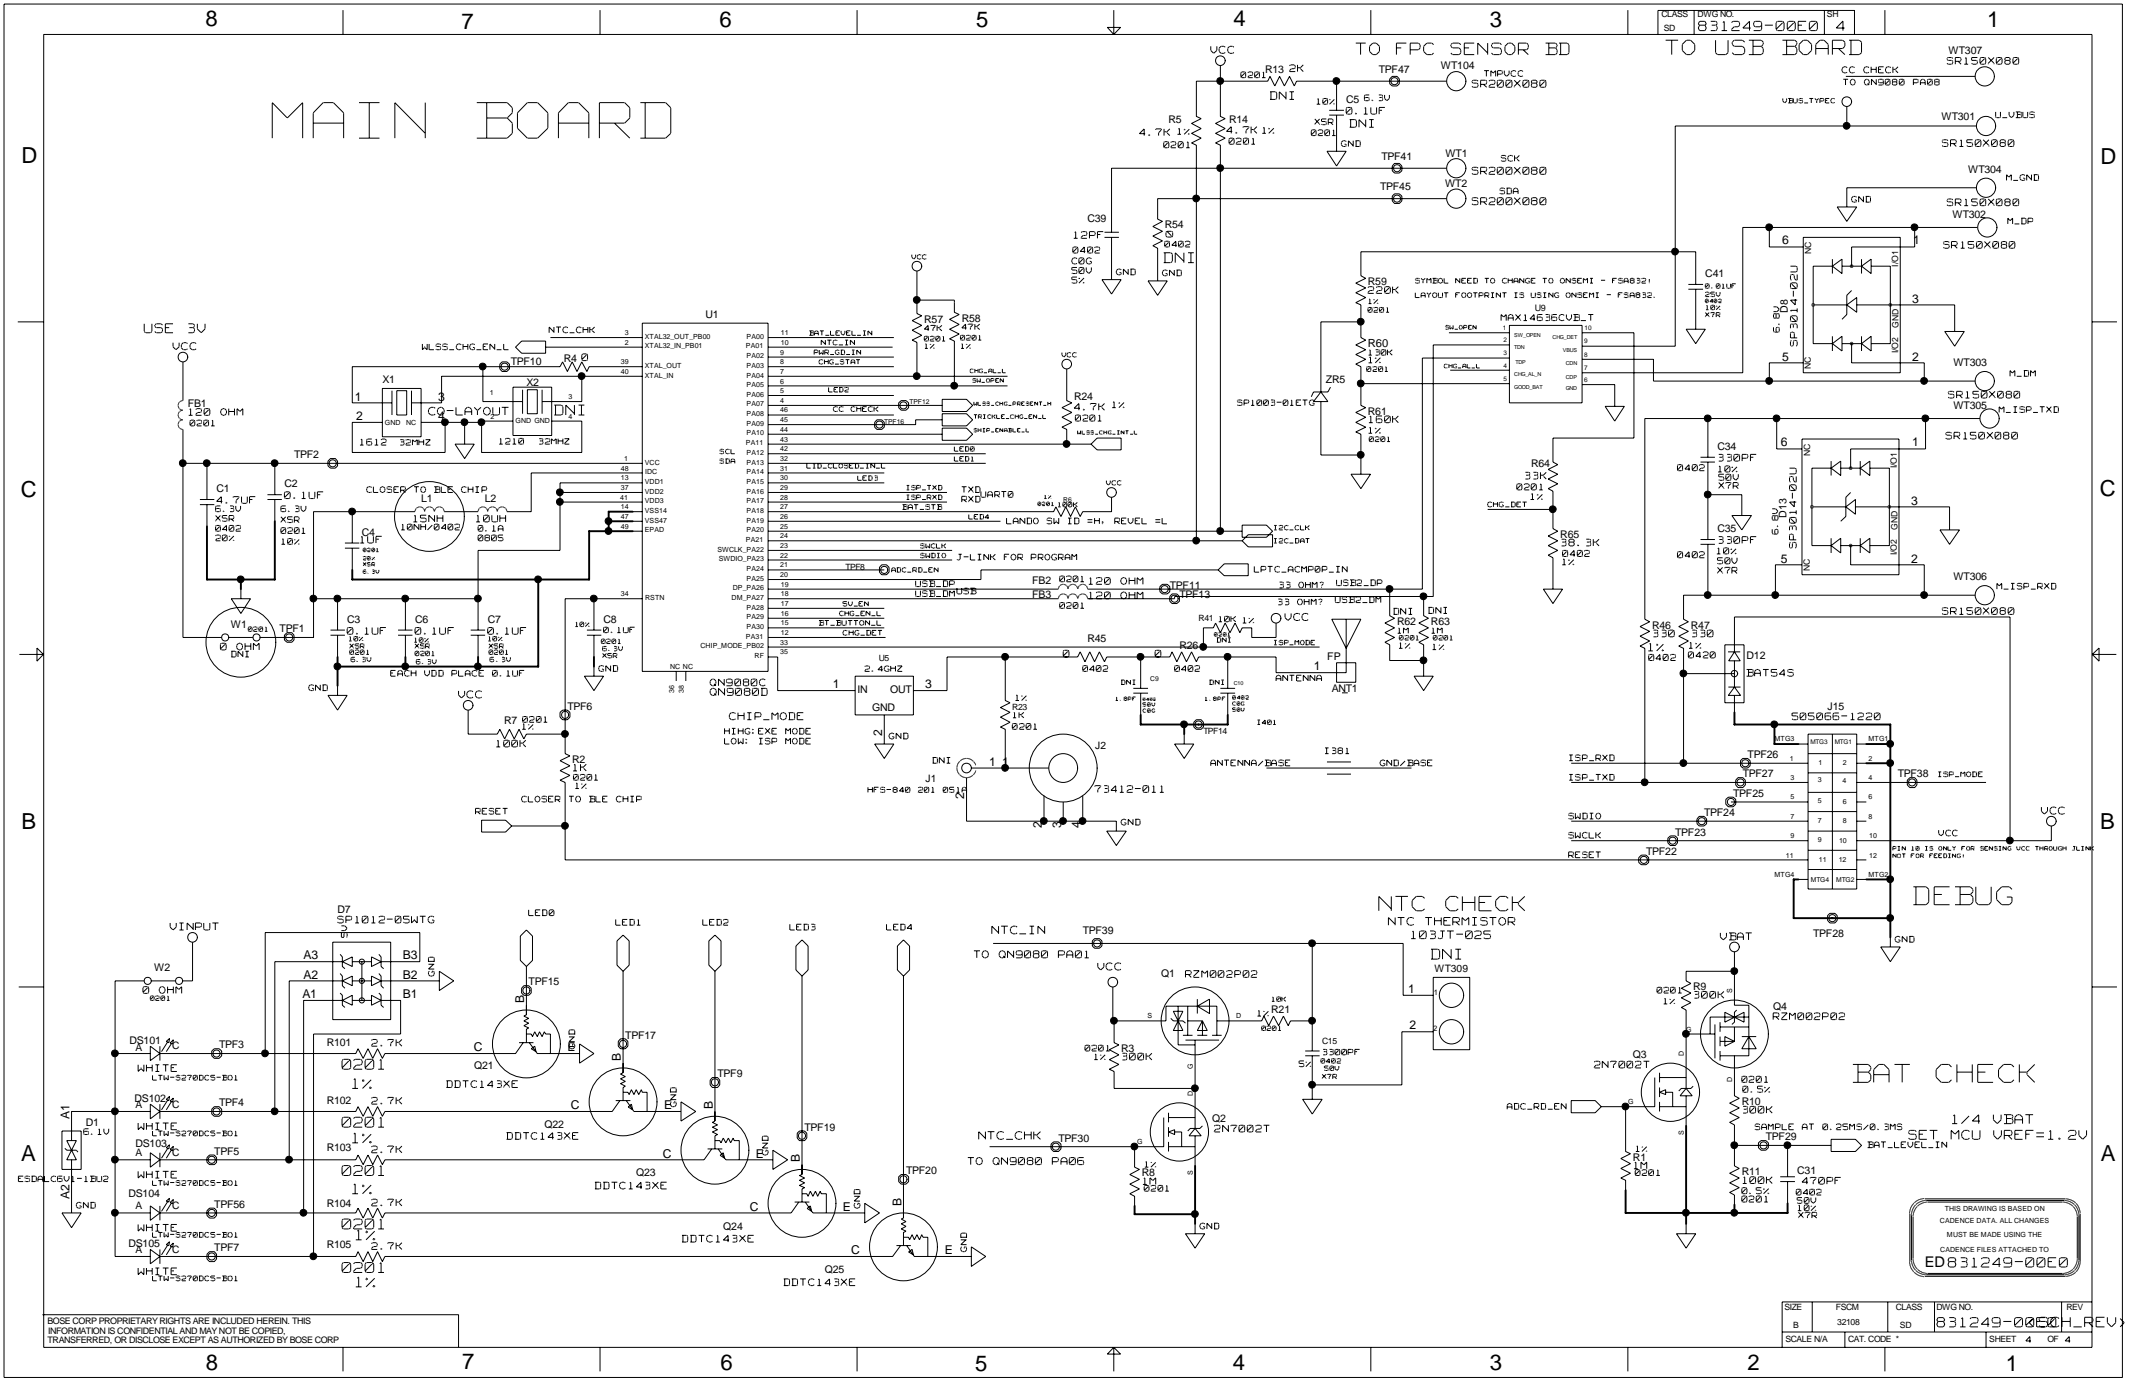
8 7 6 5 4 3 2 1

CLASS SD | DWG NO 831249-00E0 | SH 4

MAIN BOARD

TO FPC SENSOR BD

TO USB BOARD

USE 3V

VCC

FB1 120 OHM 0201

TPF2

C1 4.7UF 6.3V X5R 0402 20%

C2 0.1UF 6.3V X5R 0201 10%

W1 0201 0 OHM DNI

TPF1

GND

X1 1612 32MHZ

CO-LAYOUT

X2 1210 32MHZ DNI

R4 0

TPF10

WLSS_CHG_EN_L

NTC_CHK

CLOSER TO BLE CHIP

L1 15NH 10NH/0402

L2 10UH 0.1A 0805

C4 1UF

C3 0.1UF

C6 0.1UF

C7 0.1UF

EACH VDD PLACE 0.1UF

C8 0.1UF

U1

XTAL32_OUT_PB00
XTAL32_IN_PB01
XTAL_OUT
XTAL_IN
VCC
IDC
VDD1
VDD2
VDD3
VSS14
VSS47
EPAD
RSTN

PA00 PA01 PA02 PA03 PA04 PA05 PA06 PA07 PA08 PA09 PA10 PA11 PA12 PA13 PA14 PA15 PA16 PA17 PA18 PA19 PA20 PA21 SWCLK_PA22 SWDIO_PA23 PA24 PA25 DP_PA26 DM_PA27 PA28 PA29 PA30 PA31 CHIP_MODE_PB02 RF

SCL SDA

QN9080C QN9080D

BAT_LEVEL_IN
NTC_IN
PWR_GD_IN
CHG_STAT
CHG_AL_L
SW_OPEN
LED2
CC CHECK
LED0
LED1
LID_CLOSED_IN_L
LED3
ISP_TXD
ISP_RXD
BAT_STB
LED4
SWCLK
SWDIO
TPF8 ADC_RD_EN
USB_DP
USB_DM
5V_EN
CHG_EN_L
BT_BUTTON_L
CHG_DET

TXD RXD UART0

LANDO SW ID =H, REVEL =L

J-LINK FOR PROGRAM

WLSS_CHG_PRESENT_H
TRICKLE_CHG_EN_L
SHIP_ENABLE_L
WLSS_CHG_INT_L

TPF12 TPF16

R57 47K 0201 1%
R58 47K 0201 1%

R24 4.7K 1% 0201

R6 100K

I2C_CLK I2C_DAT

LPTC_ACMP0P_IN

FB2 0201 120 OHM
FB3 0201 120 OHM

TPF11 TPF13

33 OHM? USB2_DP
33 OHM? USB2_DM

R41 10K 1% 0201 DNI

ISP_MODE

R45 0 0402
R26 0 0402

C9 DNI 1.8PF
C10 DNI 1.8PF

ANTENNA

FP ANT1

TPF14

I401

U5 2.4GHZ IN OUT GND

CHIP_MODE
HIHG: EXE MODE
LOW: ISP MODE

R23 1K 0201

J1 HFS-840 201 0516

J2 73412-011

I381

ANTENNA/BASE GND/BASE

R7 0201 100K

TPF6

R2 1K 0201 1%

CLOSER TO BLE CHIP

RESET

R13 2K DNI 0201

TPF47

WT104 TMPVCC SR200X080

C5 6.3V 0.1UF DNI 10% X5R 0201

R5 4.7K 1% 0201

R14 4.7K 1% 0201

TPF41 WT1 SCK SR200X080

TPF45 WT2 SDA SR200X080

C39 12PF 0402 C0G 50V 5%

R54 0 0402 DNI

SYMBOL NEED TO CHANGE TO ONSEMI - FSA832!
LAYOUT FOOTPRINT IS USING ONSEMI - FSA832.

R59 220K 1% 0201

R60 130K 1% 0201

R61 160K 1% 0201

ZR5 SP1003-01ETG

U9 MAX14636CVB_T

SW_OPEN TDN TDP CHG_AL_N GOOD_BAT CHG_DET VBUS CDN CDP GND

C41 0.01UF 25V 0402 10% X7R

R64 33K 0201 1%

CHG_DET

R65 38.3K 0402 1%

R62 DNI 1M 0201 1%

R63 DNI 1M 0201 1%

WT307 SR150X080
CC CHECK TO QN9080 PA08

VBUS_TYPEC

WT301 U_VBUS SR150X080

WT304 M_GND SR150X080

WT302 M_DP SR150X080

D8 SP3014-02U 6.8V

WT303 M_DM SR150X080

WT305 M_ISP_TXD SR150X080

C34 330PF 0402 10% 50V X7R

C35 330PF 0402 10% 50V X7R

D13 SP3014-02U 6.8V

WT306 M_ISP_RXD SR150X080

R46 330 1% 0402

R47 330 1% 0420

D12 BAT54S

J15 S05066-1220

ISP_RXD TPF26
ISP_TXD TPF27
TPF25
SWDIO TPF24
SWCLK TPF23
RESET TPF22

TPF38 ISP_MODE

VCC

PIN 10 IS ONLY FOR SENSING VCC THROUGH JLINK NOT FOR FEEDING!

DEBUG

TPF28

MTG1 MTG2 MTG3 MTG4

VINPUT

D7 SP1012-05WTG

W2 0 OHM 0201

D1 5.1V ESDALC6V1-1BU2

DS101 WHITE LTW-S270DCS-B01 TPF3
DS102 WHITE LTW-S270DCS-B01 TPF4
DS103 WHITE LTW-S270DCS-B01 TPF5
DS104 WHITE LTW-S270DCS-B01 TPF56
DS105 WHITE LTW-S270DCS-B01 TPF7

R101 2.7K 0201 1%
R102 2.7K 0201 1%
R103 2.7K 0201 1%
R104 2.7K 0201 1%
R105 2.7K 0201 1%

LED0 LED1 LED2 LED3 LED4

TPF15 TPF17 TPF9 TPF19 TPF20

Q21 DDTC143XE
Q22 DDTC143XE
Q23 DDTC143XE
Q24 DDTC143XE
Q25 DDTC143XE

NTC CHECK
NTC THERMISTOR 103JT-025
DNI WT309

NTC_IN TPF39
TO QN9080 PA01

Q1 RZM002P02

R3 300K 0201 1%

R21 10K 1% 0201

C15 3300PF 5% 0402 50V X7R

Q2 2N7002T

NTC_CHK TPF30
TO QN9080 PA06

R8 1M 0201 1%

VBAT

R9 300K 0201 1%

Q4 RZM002P02

Q3 2N7002T

ADC_RD_EN

R10 300K 0201 0.5%

R1 1M 0201 1%

SAMPLE AT 0.25MS/0.3MS
TPF29 BAT_LEVEL_IN

R11 100K 0.5% 0201

C31 470PF 0402 50V 10% X7R

BAT CHECK

1/4 VBAT
SET MCU VREF=1.2V

THIS DRAWING IS BASED ON CADENCE DATA. ALL CHANGES MUST BE MADE USING THE CADENCE FILES ATTACHED TO
ED831249-00E0

BOSE CORP PROPRIETARY RIGHTS ARE INCLUDED HEREIN. THIS INFORMATION IS CONFIDENTIAL AND MAY NOT BE COPIED, TRANSFERRED, OR DISCLOSE EXCEPT AS AUTHORIZED BY BOSE CORP

| SIZE | FSCM | CLASS | DWG NO. | REV |
|---|---|---|---|---|
| B | 32108 | SD | 831249-00E0H_REV | |
| SCALE N/A | CAT. CODE * | | SHEET 4 OF 4 | |

D C B A